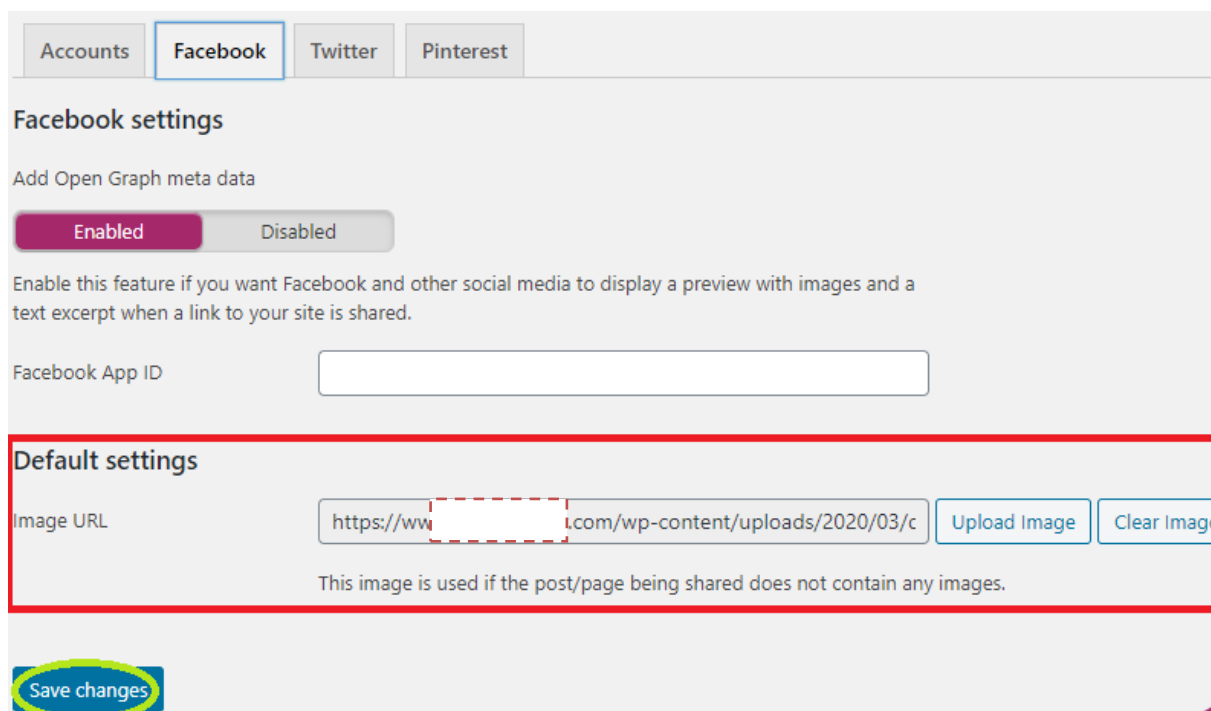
Accounts Facebook Twitter Pinterest

Facebook settings

Add Open Graph meta data

Enabled Disabled

Enable this feature if you want Facebook and other social media to display a preview with images and a text excerpt when a link to your site is shared.

Facebook App ID

Default settings

Image URL https://ww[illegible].com/wp-content/uploads/2020/03/c Upload Image Clear Imag

This image is used if the post/page being shared does not contain any images.

Save changes